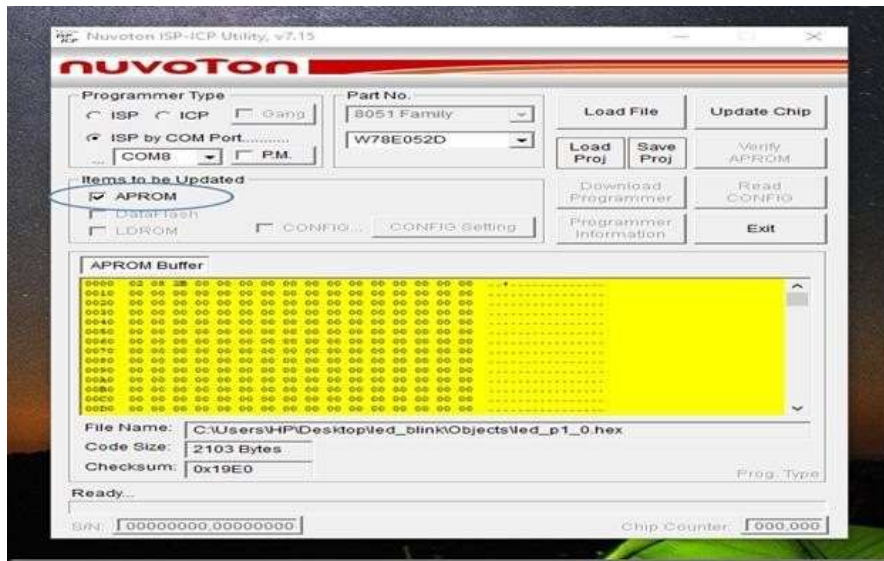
Nuvoton ISP-ICP Utility, v7.15

nuvoTon

Programmer Type
ISP
ICP
Gang
ISP by COM Port..........
COM8
P.M.

Part No.
8051 Family
W78E052D

Load File
Update Chip
Load Proj
Save Proj
Verify APROM

Items to be Updated
APROM
DataFlash
LDROM
CONFIG...
CONFIG Setting

Download Programmer
Read CONFIG
Programmer Information
Exit

APROM Buffer

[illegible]

File Name: C:\Users\HP\Desktop\led_blink\Objects\led_p1_0.hex
Code Size: 2103 Bytes
Checksum: 0x19E0
Prog. Type

Ready...

S/N: 00000000,00000000
Chip Counter: 000,000